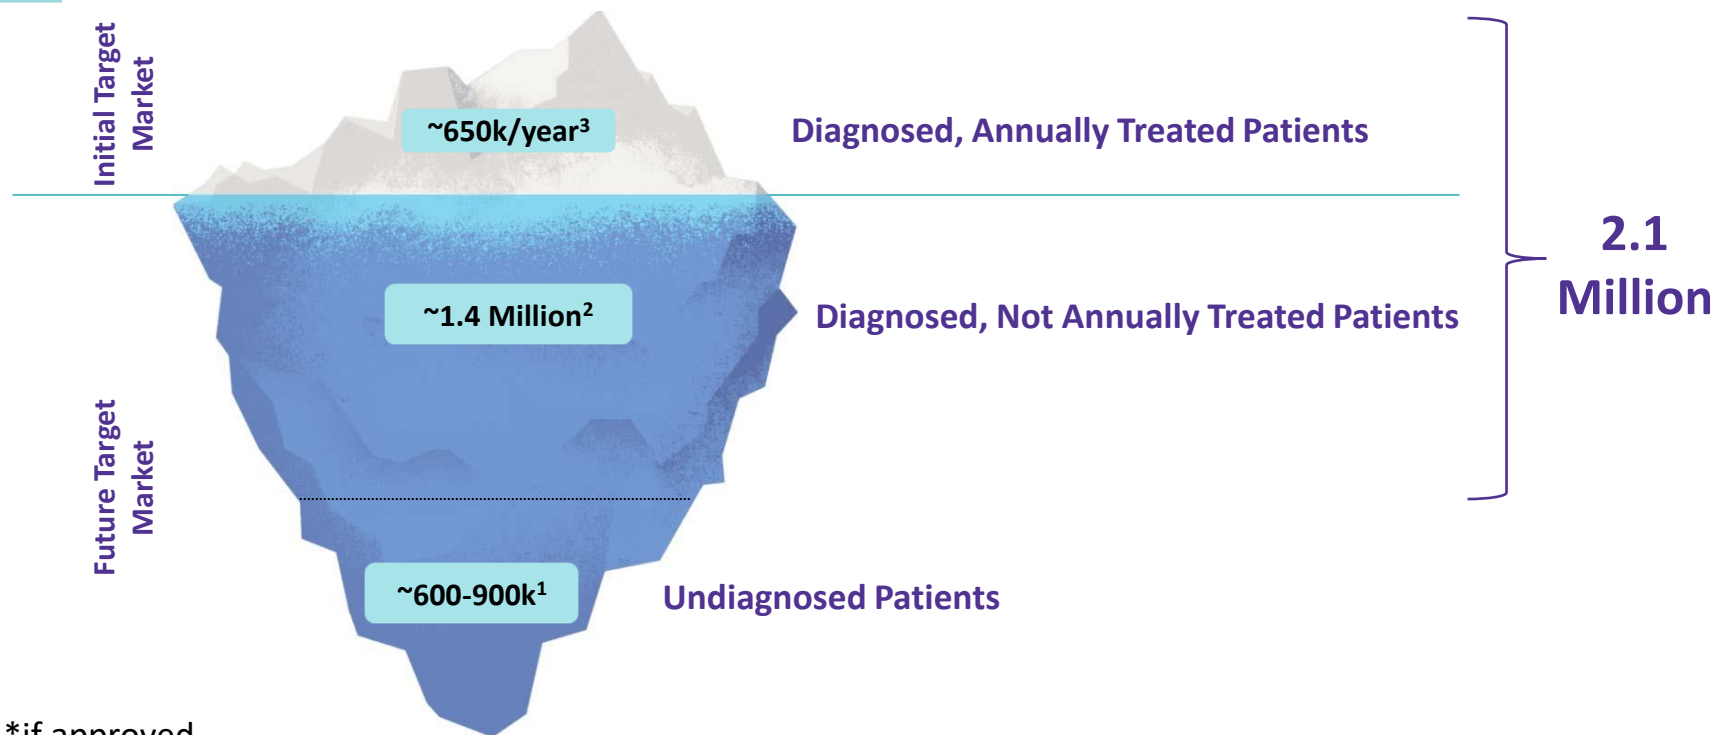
Initial Target Market

~650k/year$^3$

Diagnosed, Annually Treated Patients

2.1 Million

~1.4 Million$^2$

Diagnosed, Not Annually Treated Patients

Future Target Market

~600-900k$^1$

Undiagnosed Patients

*if approved